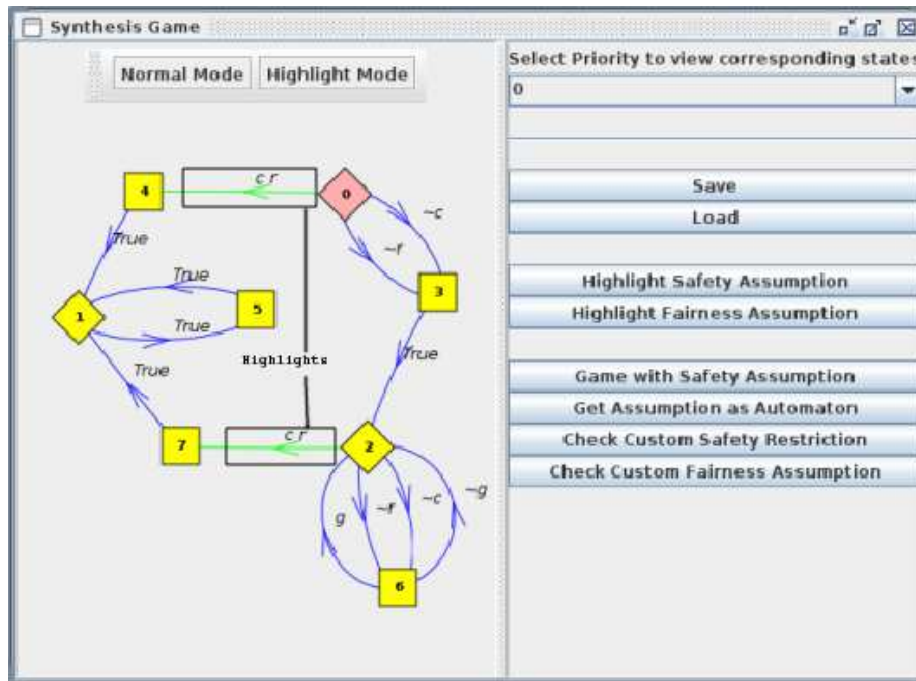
Synthesis Game

Normal Mode
Highlight Mode

4
c r
0
~c
True
~r
True
1
5
3
True
Highlights
True
True
7
c r
2
g
~r
~c
~g
6

Select Priority to view corresponding states
0

Save
Load

Highlight Safety Assumption
Highlight Fairness Assumption

Game with Safety Assumption
Get Assumption as Automaton
Check Custom Safety Restriction
Check Custom Fairness Assumption